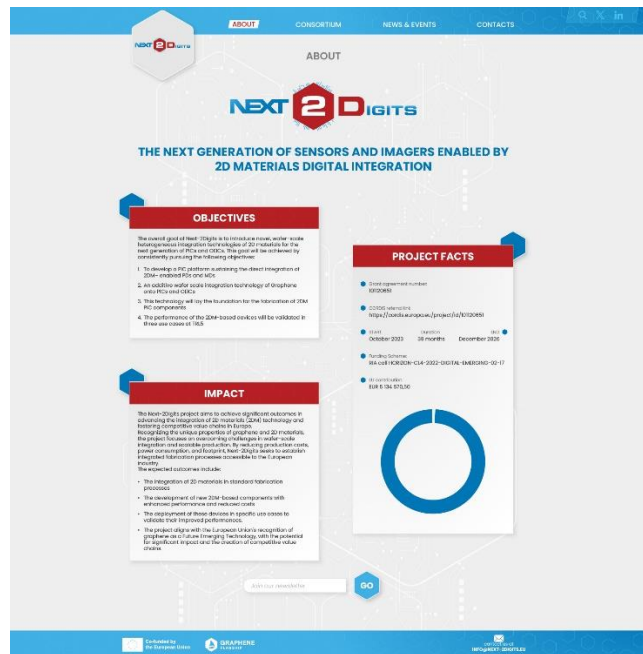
ABOUT CONSORTIUM NEWS & EVENTS CONTACTS

NEXT 2 Digits

ABOUT

NEXT 2 DIGITS

THE NEXT GENERATION OF SENSORS AND IMAGERS ENABLED BY 2D MATERIALS DIGITAL INTEGRATION

OBJECTIVES

The overall goal of Next-2Digits is to introduce novel, wafer-scale heterogeneous integration technologies of 2D materials for the next generation of PICs and OEICs. This goal will be achieved by consistently pursuing the following objectives:

1. To develop a PIC platform sustaining the direct integration of 2DM- enabled PDs and MDs
2. An additive wafer scale integration technology of Graphene onto PICs and OEICs
3. This technology will lay the foundation for the fabrication of 2DM PIC components
4. The performance of the 2DM-based devices will be validated in three use cases at TRL5

PROJECT FACTS

Grant agreement number
101120651

CORDIS reference link
https://cordis.europa.eu/project/id/101120651

Start October 2023 Duration 38 months End December 2026

Funding Scheme
RIA call HORIZON-CL4-2022-DIGITAL-EMERGING-02-17

EU contribution
EUR 6 134 670,50

IMPACT

The Next-2Digits project aims to achieve significant outcomes in advancing the integration of 2D materials (2DM) technology and fostering competitive value chains in Europe.
Recognizing the unique properties of graphene and 2D materials, the project focuses on overcoming challenges in wafer-scale integration and scalable production. By reducing production costs, power consumption, and footprint, Next-2Digits seeks to establish integrated fabrication processes accessible to the European industry.
The expected outcomes include:

• The integration of 2D materials in standard fabrication processes
• The development of new 2DM-based components with enhanced performance and reduced costs
• The deployment of these devices in specific use cases to validate their improved performances.
• The project aligns with the European Union's recognition of graphene as a Future Emerging Technology, with the potential for significant impact and the creation of competitive value chains.

Join our newsletter GO

Co-funded by the European Union GRAPHENE FLAGSHIP

INFO@NEXT-2DIGITS.EU